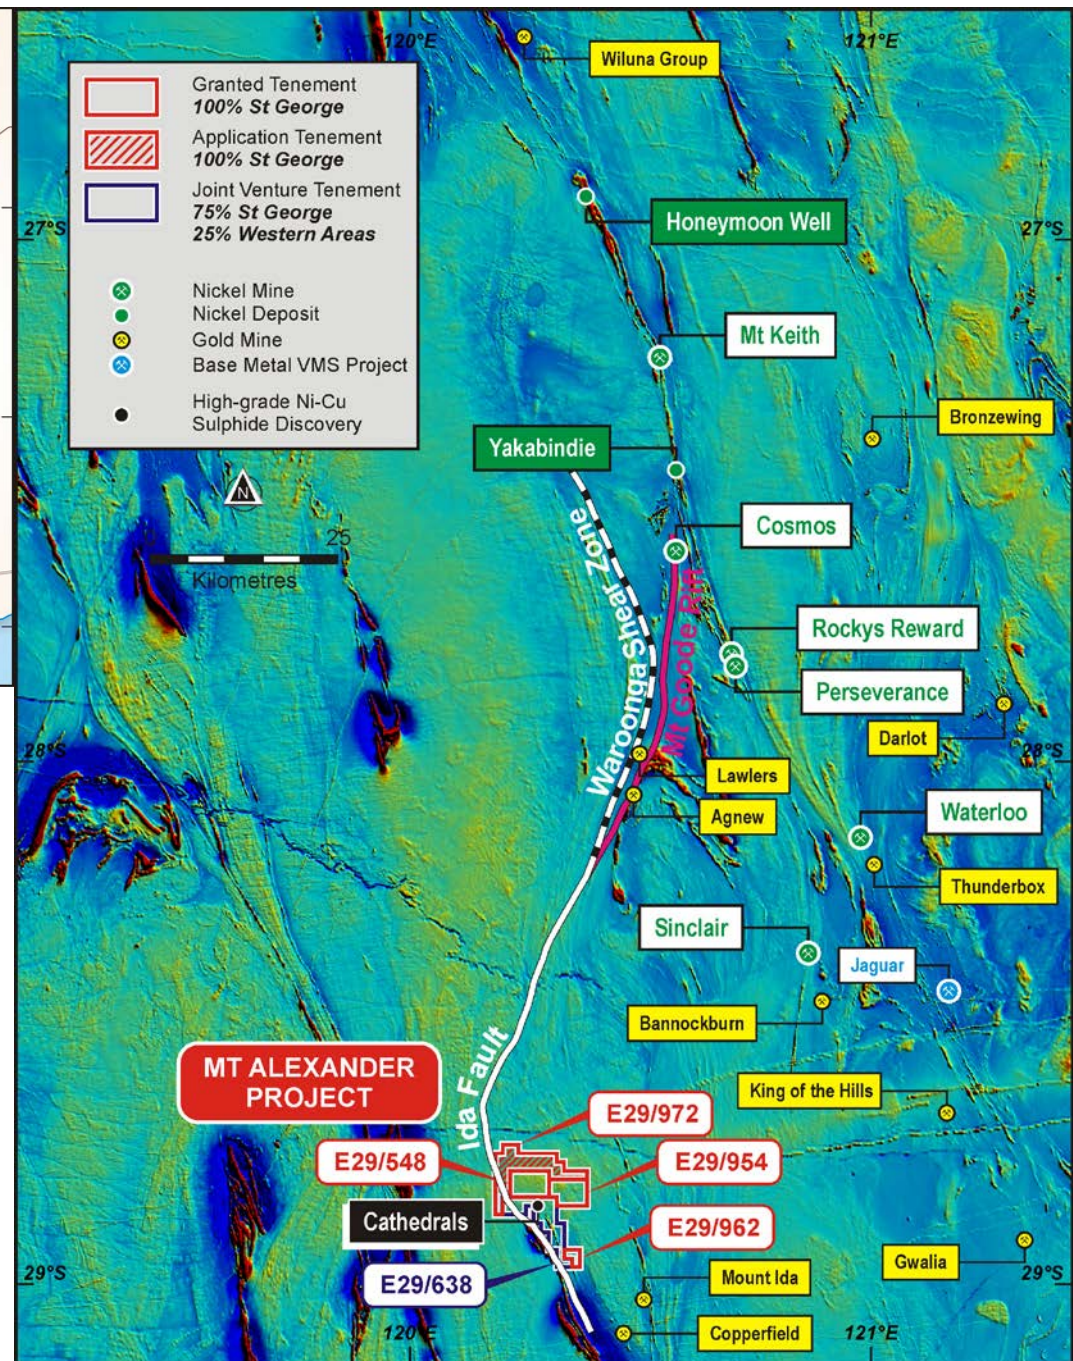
120°E

121°E

Granted Tenement
100% St George

Application Tenement
100% St George

Joint Venture Tenement
75% St George
25% Western Areas

Nickel Mine
Nickel Deposit
Gold Mine
Base Metal VMS Project

High-grade Ni-Cu
Sulphide Discovery

Wiluna Group

27°S

27°S

Honeymoon Well

Mt Keith

Bronzewing

Yakabindie

N

25
Kilometres

Cosmos

Waroonga Shear Zone

Mt Goode Rift

Rockys Reward

Perseverance

Darlot

28°S

28°S

Lawlers

Agnew

Waterloo

Thunderbox

Sinclair

Jaguar

Bannockburn

Ida Fault

MT ALEXANDER PROJECT

King of the Hills

E29/972

E29/548

E29/954

Cathedrals

E29/962

Gwalia

29°S

29°S

E29/638

Mount Ida

120°E

Copperfield

121°E